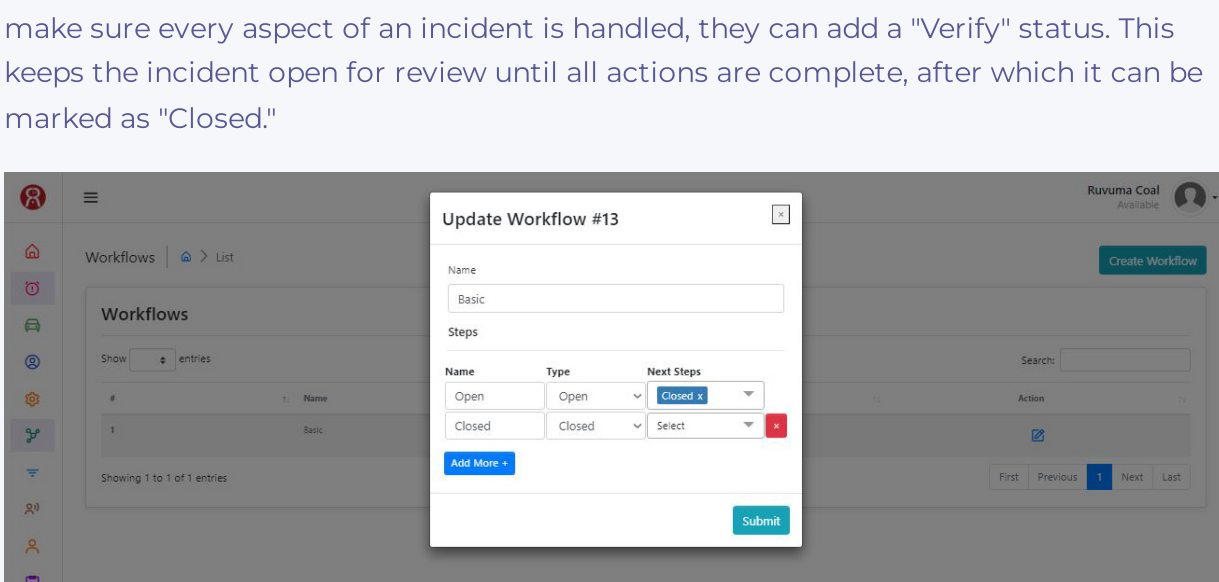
make sure every aspect of an incident is handled, they can add a "Verify" status. This keeps the incident open for review until all actions are complete, after which it can be marked as "Closed."

Ruvuma Coal
Available

Workflows | List

Create Workflow

Workflows

Show entries

Search:

| # | Name | Action |
|---|---|---|
| 1 | Basic | |

Showing 1 to 1 of 1 entries

First Previous 1 Next Last

Update Workflow #13

Name

Basic

Steps

| Name | Type | Next Steps |
|---|---|---|
| Open | Open | Closed x |
| Closed | Closed | Select |

Add More +

Submit